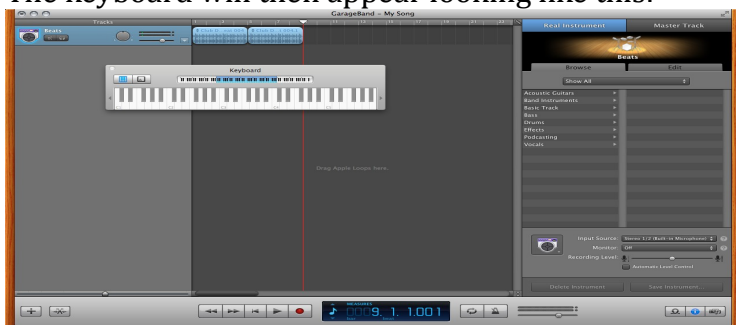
The keyboard will then appear looking like this:

GarageBand - My Song

Tracks

Beats

Keyboard

Drag Apple Loops here.

Real Instrument

Master Track

Beats

Browse

Edit

Show All

Acoustic Guitars

Band Instruments

Basic Track

Bass

Drums

Effects

Podcasting

Vocals

Input Source Stereo 1/2 (Built-in Microphone)

Monitor Off

Recording Level

Automatic Level Control

Delete Instrument

Save Instrument...

9. 1. 1.001